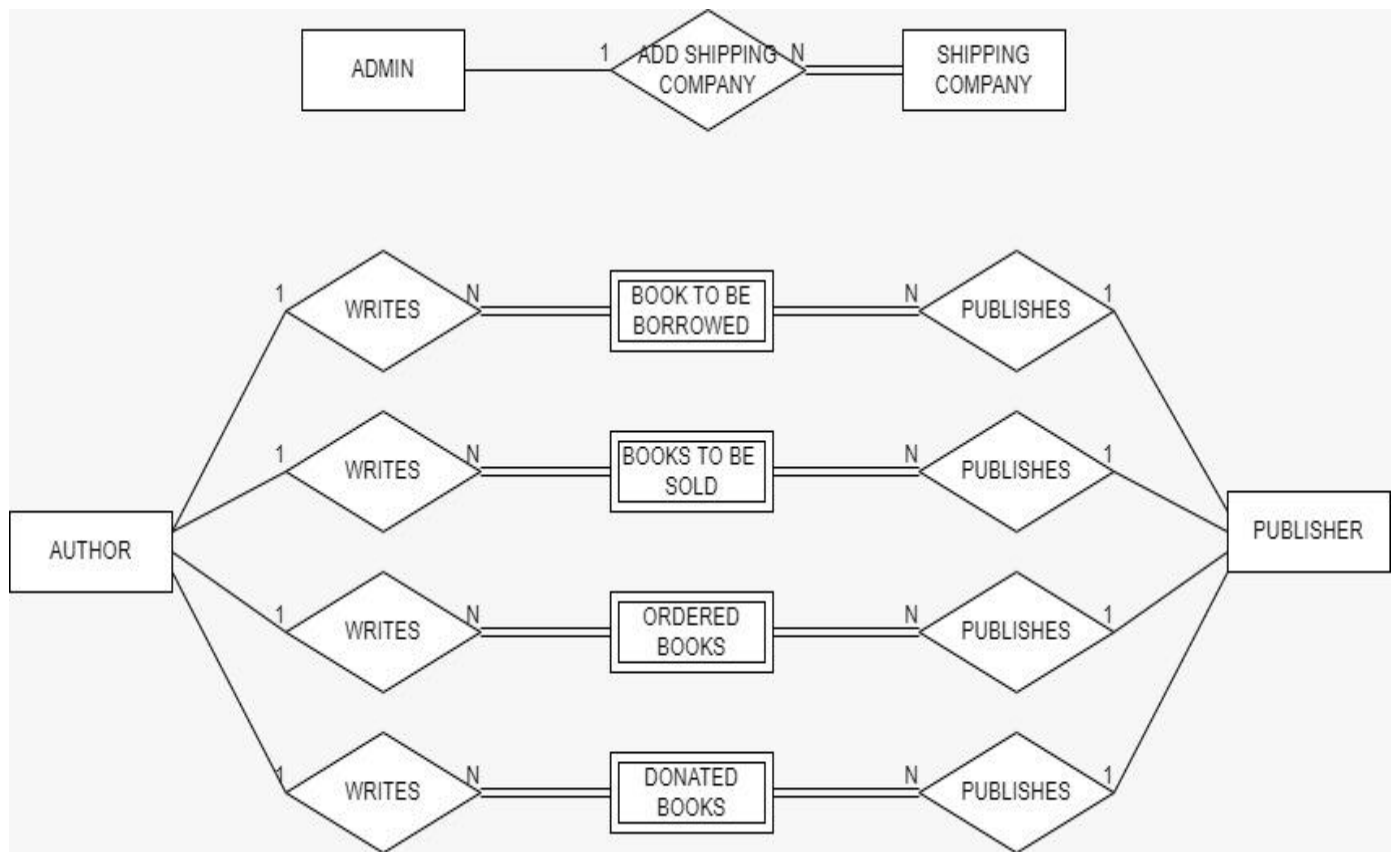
ADMIN

1

ADD SHIPPING COMPANY

N

SHIPPING COMPANY

1

WRITES

N

BOOK TO BE BORROWED

N

PUBLISHES

1

1

WRITES

N

BOOKS TO BE SOLD

N

PUBLISHES

1

AUTHOR

PUBLISHER

1

WRITES

N

ORDERED BOOKS

N

PUBLISHES

1

1

WRITES

N

DONATED BOOKS

N

PUBLISHES

1